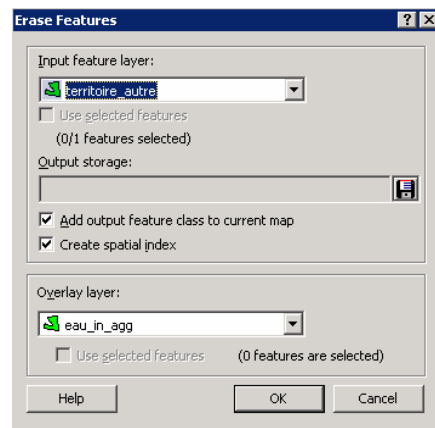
Erase Features

?

X

Input feature layer:

territoire_autre

Use selected features

(0/1 features selected)

Output storage:

Add output feature class to current map

Create spatial index

Overlay layer:

eau_in_agg

Use selected features

(0 features are selected)

Help

OK

Cancel